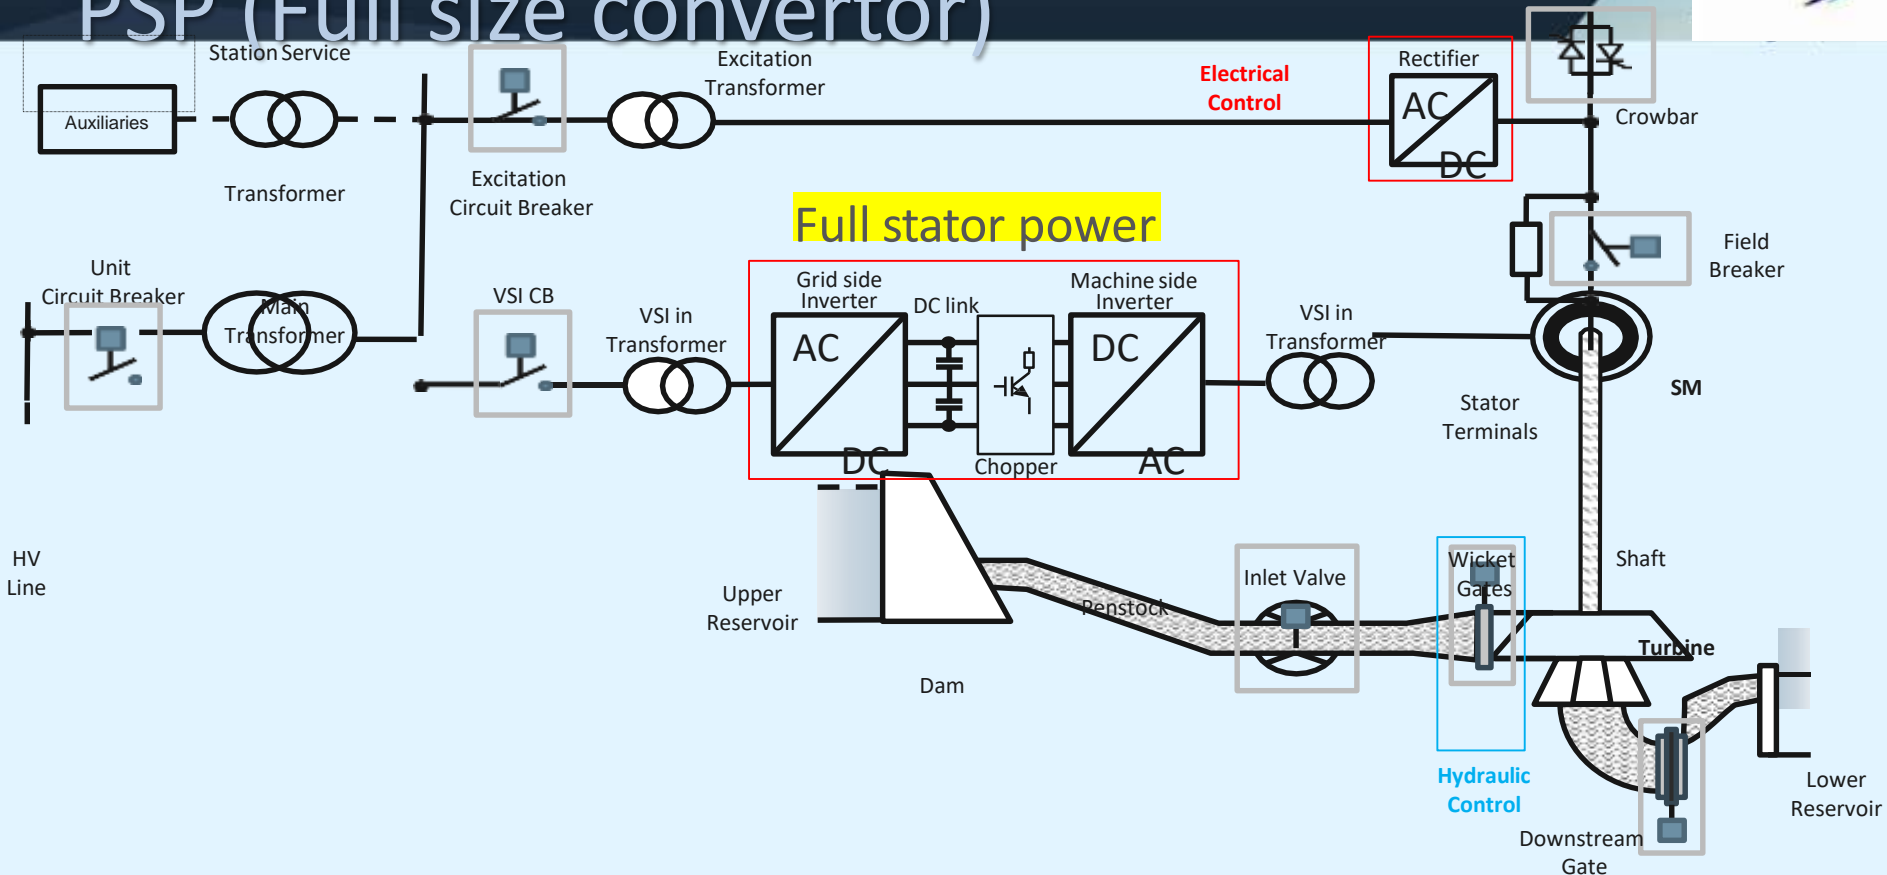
PSP (Full size convertor)

Station Service

Auxiliaries

Transformer

Excitation Circuit Breaker

Excitation Transformer

Electrical Control

Rectifier

AC

DC

Crowbar

Full stator power

Field Breaker

Unit Circuit Breaker

Main Transformer

VSI CB

VSI in Transformer

Grid side Inverter

AC

DC

DC link

Chopper

Machine side Inverter

DC

AC

VSI in Transformer

SM

Stator Terminals

HV Line

Upper Reservoir

Dam

Penstock

Inlet Valve

Wicket Gates

Shaft

Turbine

Hydraulic Control

Downstream Gate

Lower Reservoir